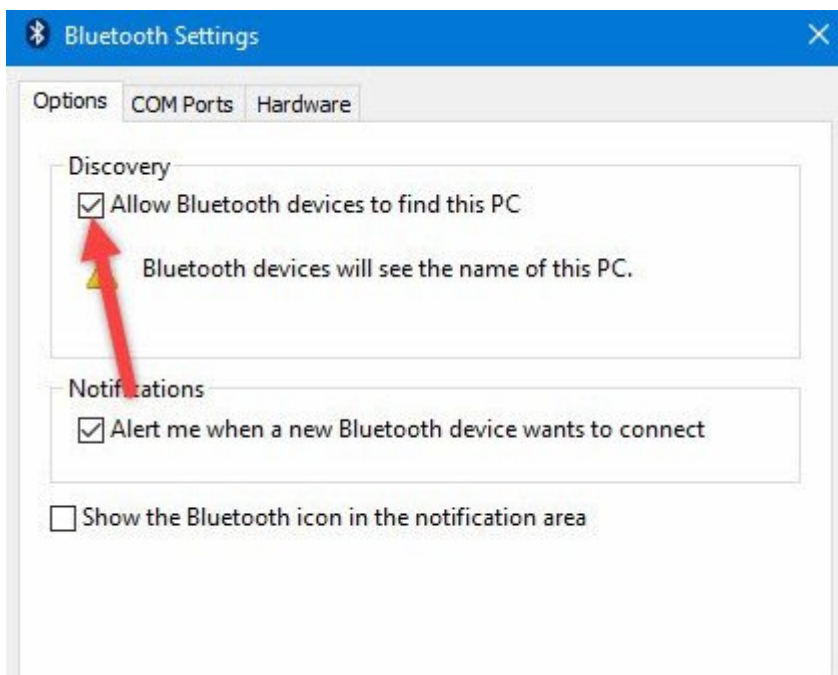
Bluetooth Settings

Options | COM Ports | Hardware

Discovery

☑ Allow Bluetooth devices to find this PC

Bluetooth devices will see the name of this PC.

Notif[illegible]ations

☑ Alert me when a new Bluetooth device wants to connect

☐ Show the Bluetooth icon in the notification area